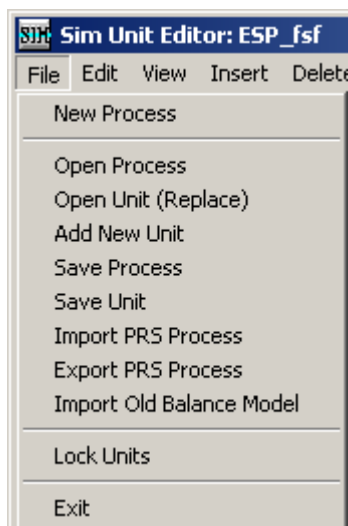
SIM Sim Unit Editor: ESP_fsf

File Edit View Insert Delete

New Process

Open Process
Open Unit (Replace)
Add New Unit
Save Process
Save Unit
Import PRS Process
Export PRS Process
Import Old Balance Model

Lock Units

Exit